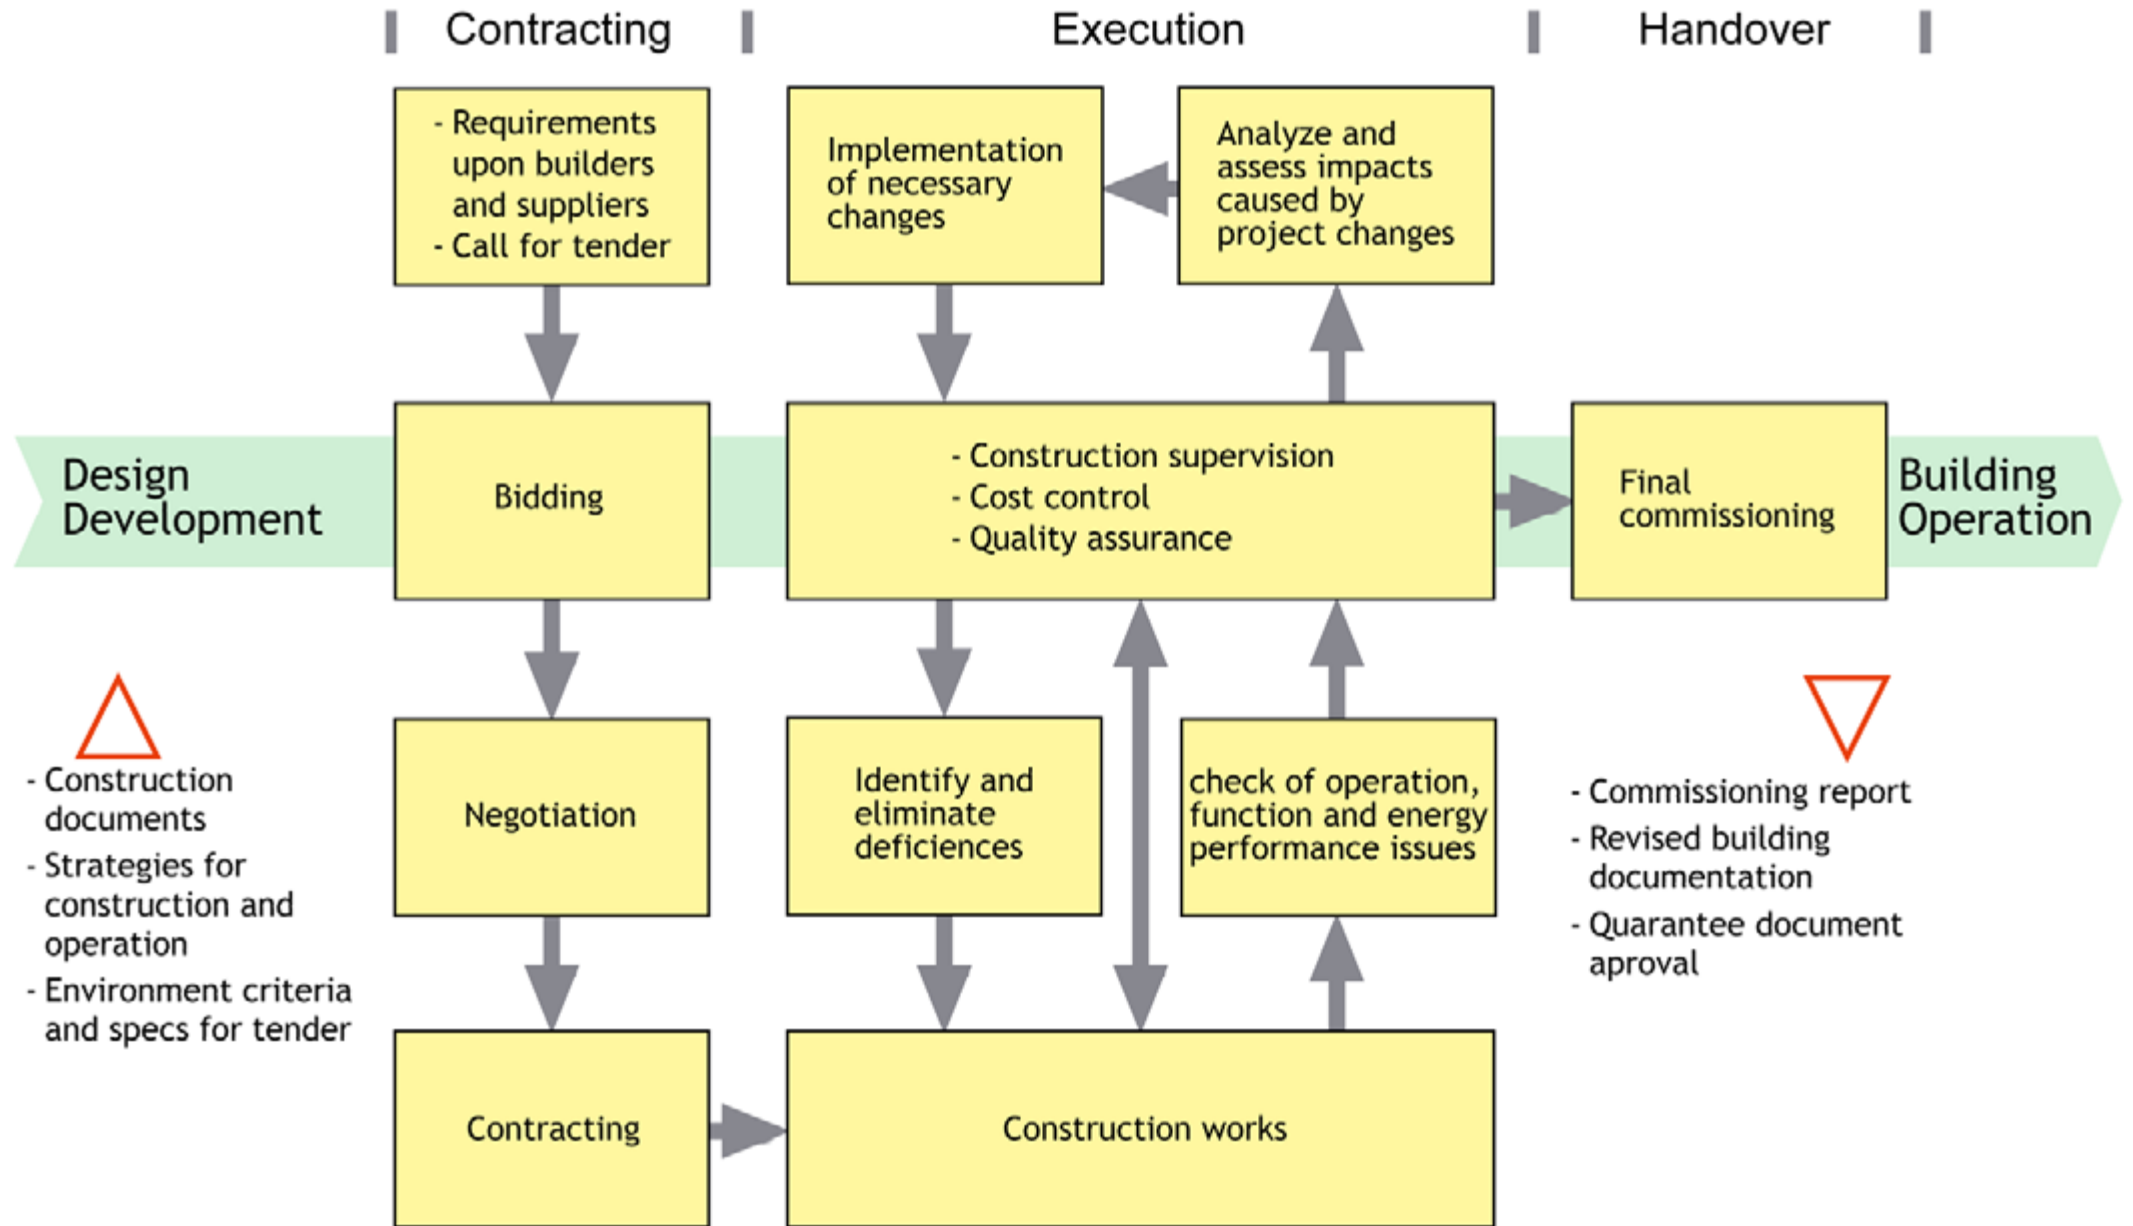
Contracting

Execution

Handover

- Requirements upon builders and suppliers
- Call for tender

Implementation of necessary changes

Analyze and assess impacts caused by project changes

Design Development

Bidding

- Construction supervision
- Cost control
- Quality assurance

Final commissioning

Building Operation

- Construction documents
- Strategies for construction and operation
- Environment criteria and specs for tender

Negotiation

Identify and eliminate deficiencies

check of operation, function and energy performance issues

- Commissioning report
- Revised building documentation
- Quarantee document aproval

Contracting

Construction works